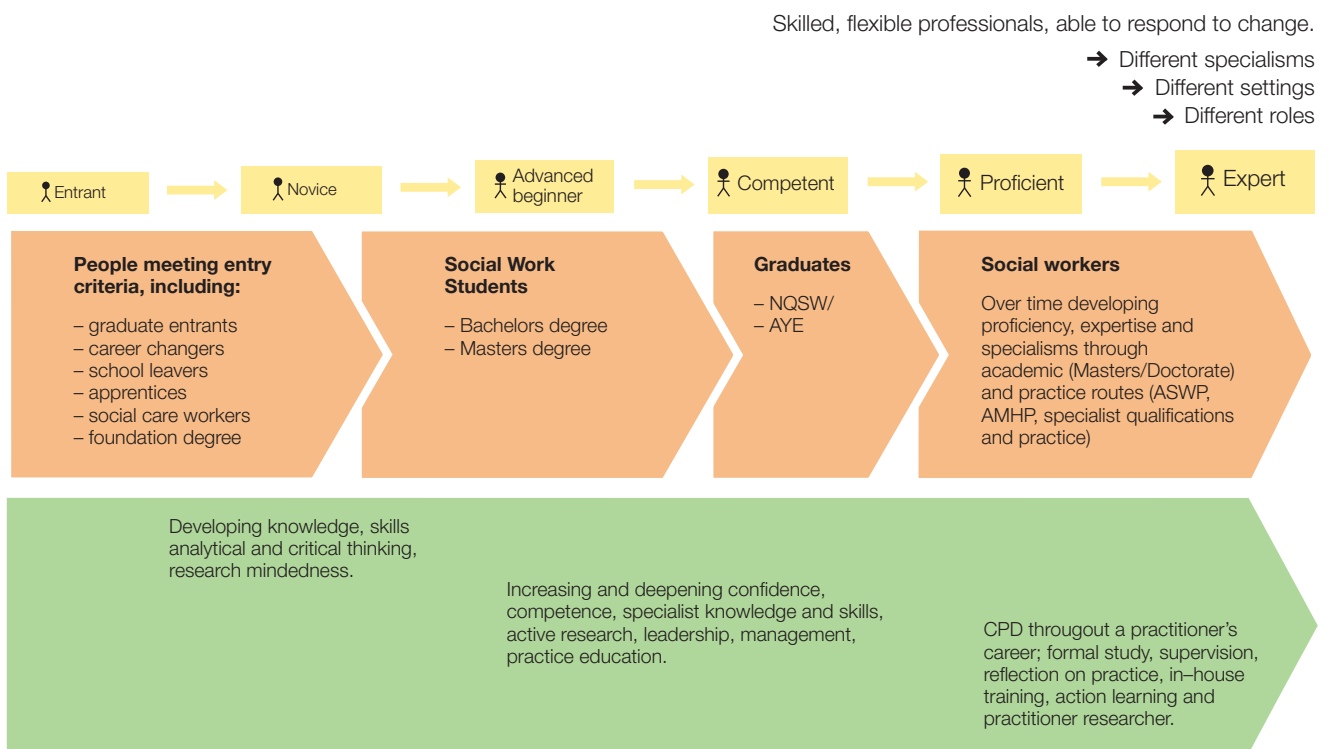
Skilled, flexible professionals, able to respond to change.

➔ Different specialisms
➔ Different settings
➔ Different roles

Entrant

Novice

Advanced beginner

Competent

Proficient

Expert

**People meeting entry criteria, including:**

– graduate entrants
– career changers
– school leavers
– apprentices
– social care workers
– foundation degree

**Social Work Students**

– Bachelors degree
– Masters degree

**Graduates**

– NQSW/
– AYE

**Social workers**

Over time developing proficiency, expertise and specialisms through academic (Masters/Doctorate) and practice routes (ASWP, AMHP, specialist qualifications and practice)

Developing knowledge, skills analytical and critical thinking, research mindedness.

Increasing and deepening confidence, competence, specialist knowledge and skills, active research, leadership, management, practice education.

CPD througout a practitioner's career; formal study, supervision, reflection on practice, in–house training, action learning and practitioner researcher.